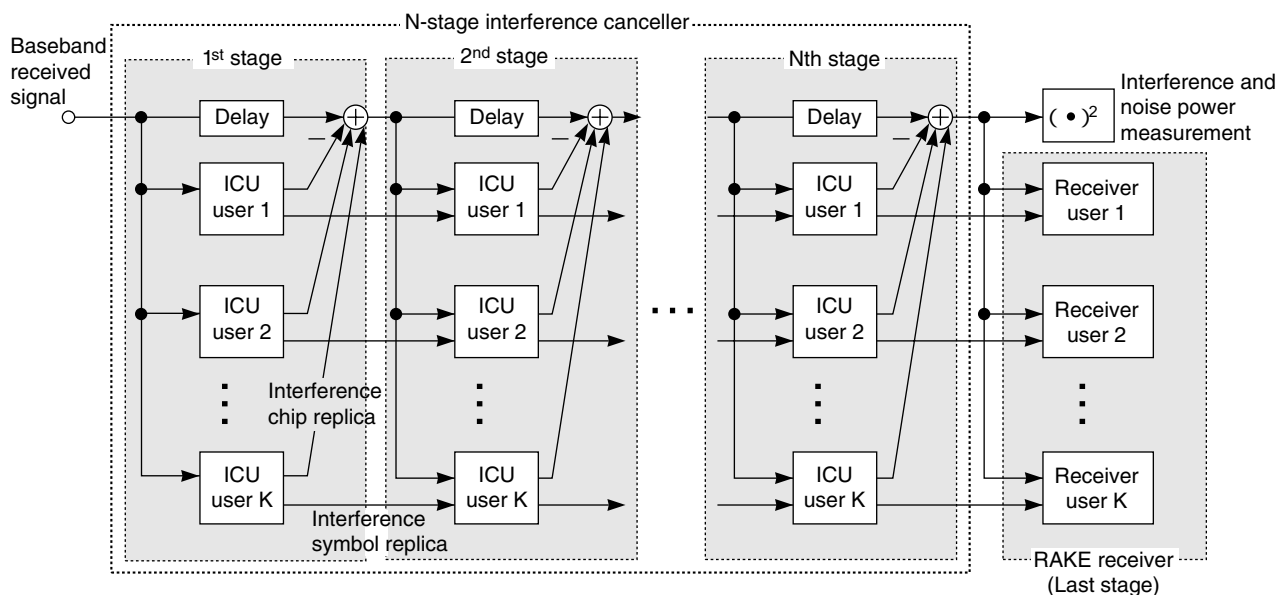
N-stage interference canceller

Baseband received signal

1st stage

Delay

–

ICU user 1

ICU user 2

ICU user K

Interference chip replica

Interference symbol replica

2nd stage

Delay

–

ICU user 1

ICU user 2

ICU user K

Nth stage

Delay

–

ICU user 1

ICU user 2

ICU user K

$(\bullet)^2$

Interference and noise power measurement

Receiver user 1

Receiver user 2

Receiver user K

RAKE receiver (Last stage)